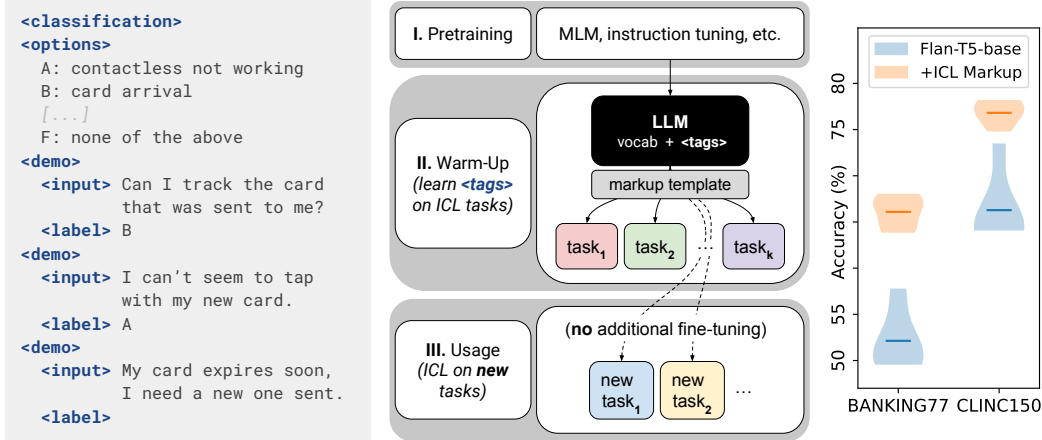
<classification>
<options>
A: contactless not working
B: card arrival
[...]
F: none of the above
<demo>
<input> Can I track the card that was sent to me?
<label> B
<demo>
<input> I can't seem to tap with my new card.
<label> A
<demo>
<input> My card expires soon, I need a new one sent.
<label>

I. Pretraining

MLM, instruction tuning, etc.

LLM
vocab + <tags>

II. Warm-Up
(learn <tags> on ICL tasks)

markup template

$task_1$ $task_2$ ... $task_k$

III. Usage
(ICL on new tasks)

(no additional fine-tuning)

new $task_1$ new $task_2$ ...

Flan-T5-base
+ICL Markup

Accuracy (%)

80
75
55
50

BANKING77 CLINC150